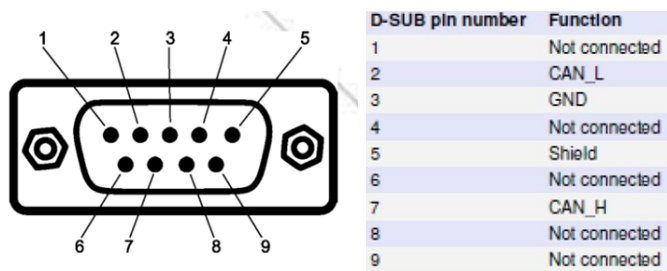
1 2 3 4 5

6 7 8 9

| D-SUB pin number | Function |
|---|---|
| 1 | Not connected |
| 2 | CAN_L |
| 3 | GND |
| 4 | Not connected |
| 5 | Shield |
| 6 | Not connected |
| 7 | CAN_H |
| 8 | Not connected |
| 9 | Not connected |